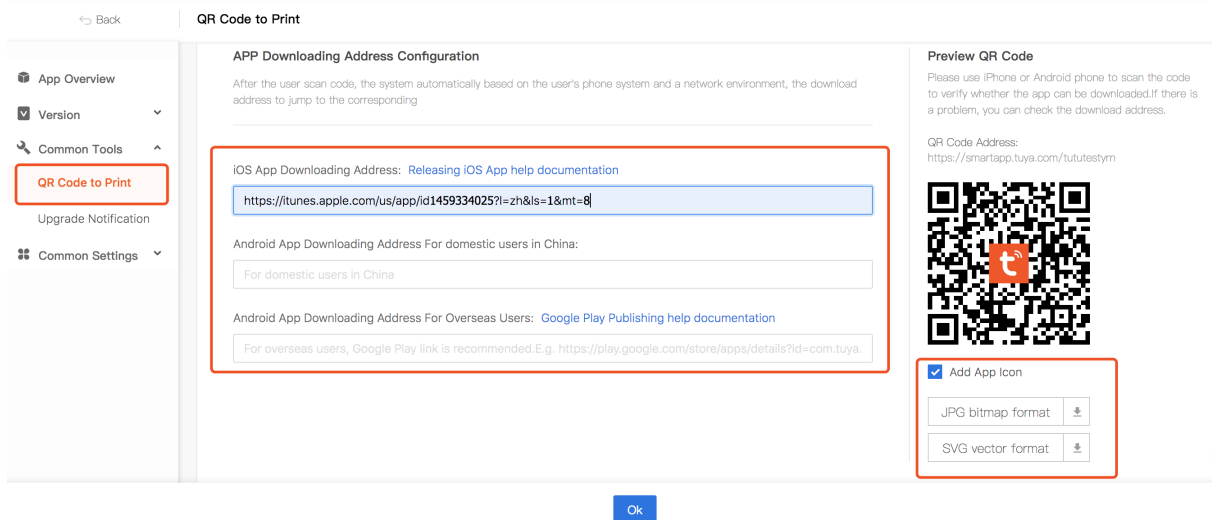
Back

QR Code to Print

App Overview

Version

Common Tools

QR Code to Print

Upgrade Notification

Common Settings

APP Downloading Address Configuration

After the user scan code, the system automatically based on the user's phone system and a network environment, the download address to jump to the corresponding

iOS App Downloading Address: Releasing iOS App help documentation

https://itunes.apple.com/us/app/id1459334025?l=zh&ls=1&mt=8

Android App Downloading Address For domestic users in China:

For domestic users in China

Android App Downloading Address For Overseas Users: Google Play Publishing help documentation

For overseas users, Google Play link is recommended.E.g. https://play.google.com/store/apps/details?id=com.tuya.

Preview QR Code

Please use iPhone or Android phone to scan the code to verify whether the app can be downloaded.If there is a problem, you can check the download address.

QR Code Address:
https://smartapp.tuya.com/tututestym

Add App Icon

JPG bitmap format

SVG vector format

Ok